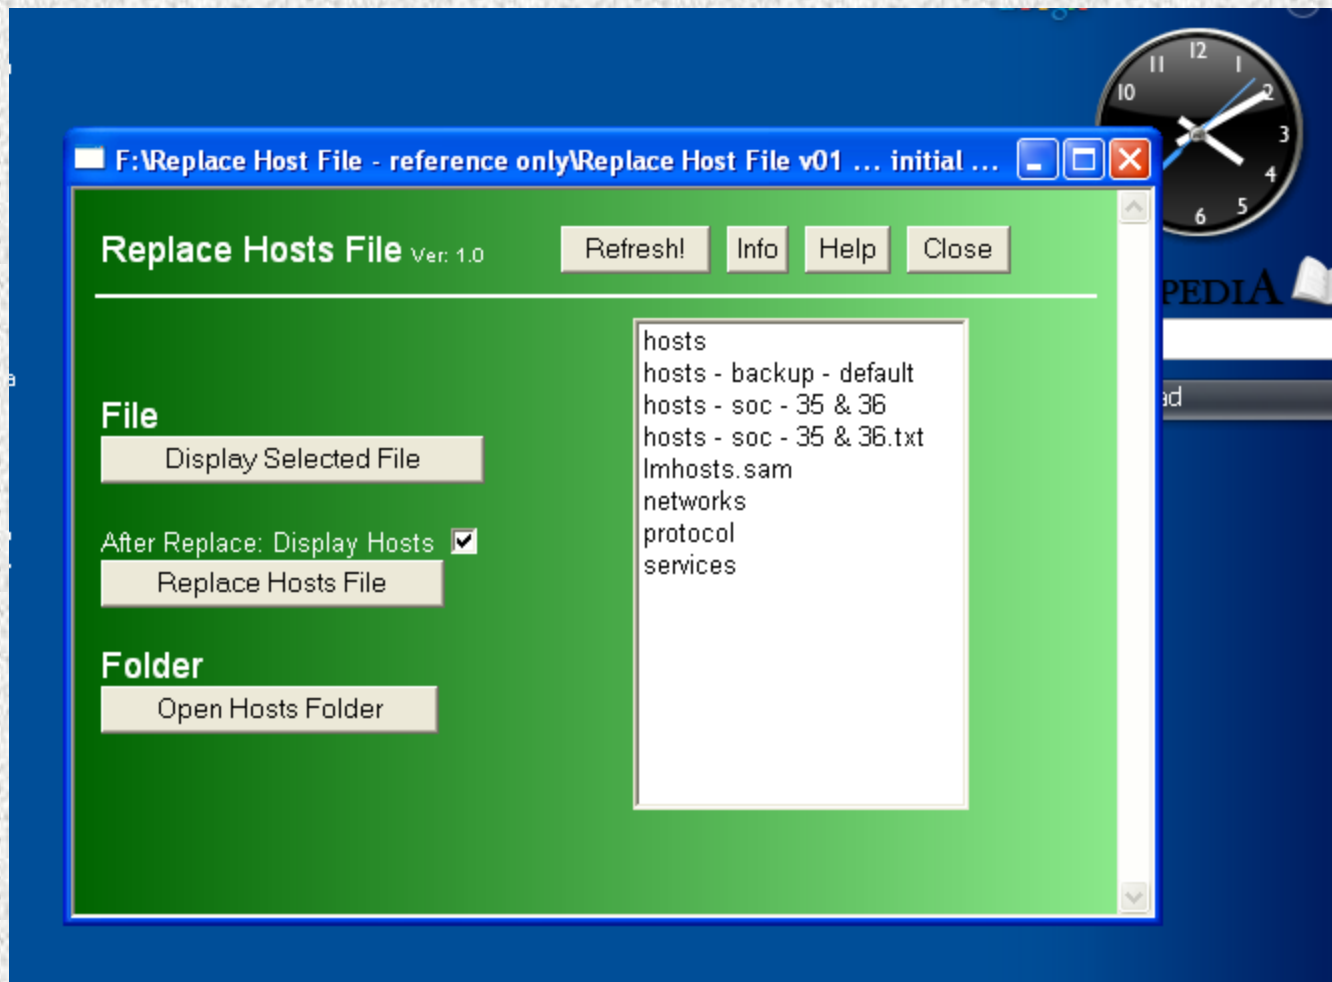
F:\Replace Host File - reference only\Replace Host File v01 ... initial ...

Replace Hosts File Ver. 1.0

Refresh!

Info

Help

Close

File

Display Selected File

After Replace: Display Hosts

Replace Hosts File

Folder

Open Hosts Folder

hosts
hosts - backup - default
hosts - soc - 35 & 36
hosts - soc - 35 & 36.txt
lmhosts.sam
networks
protocol
services

12 1 2 3 4 5 6 10 11

PEDIA

ad